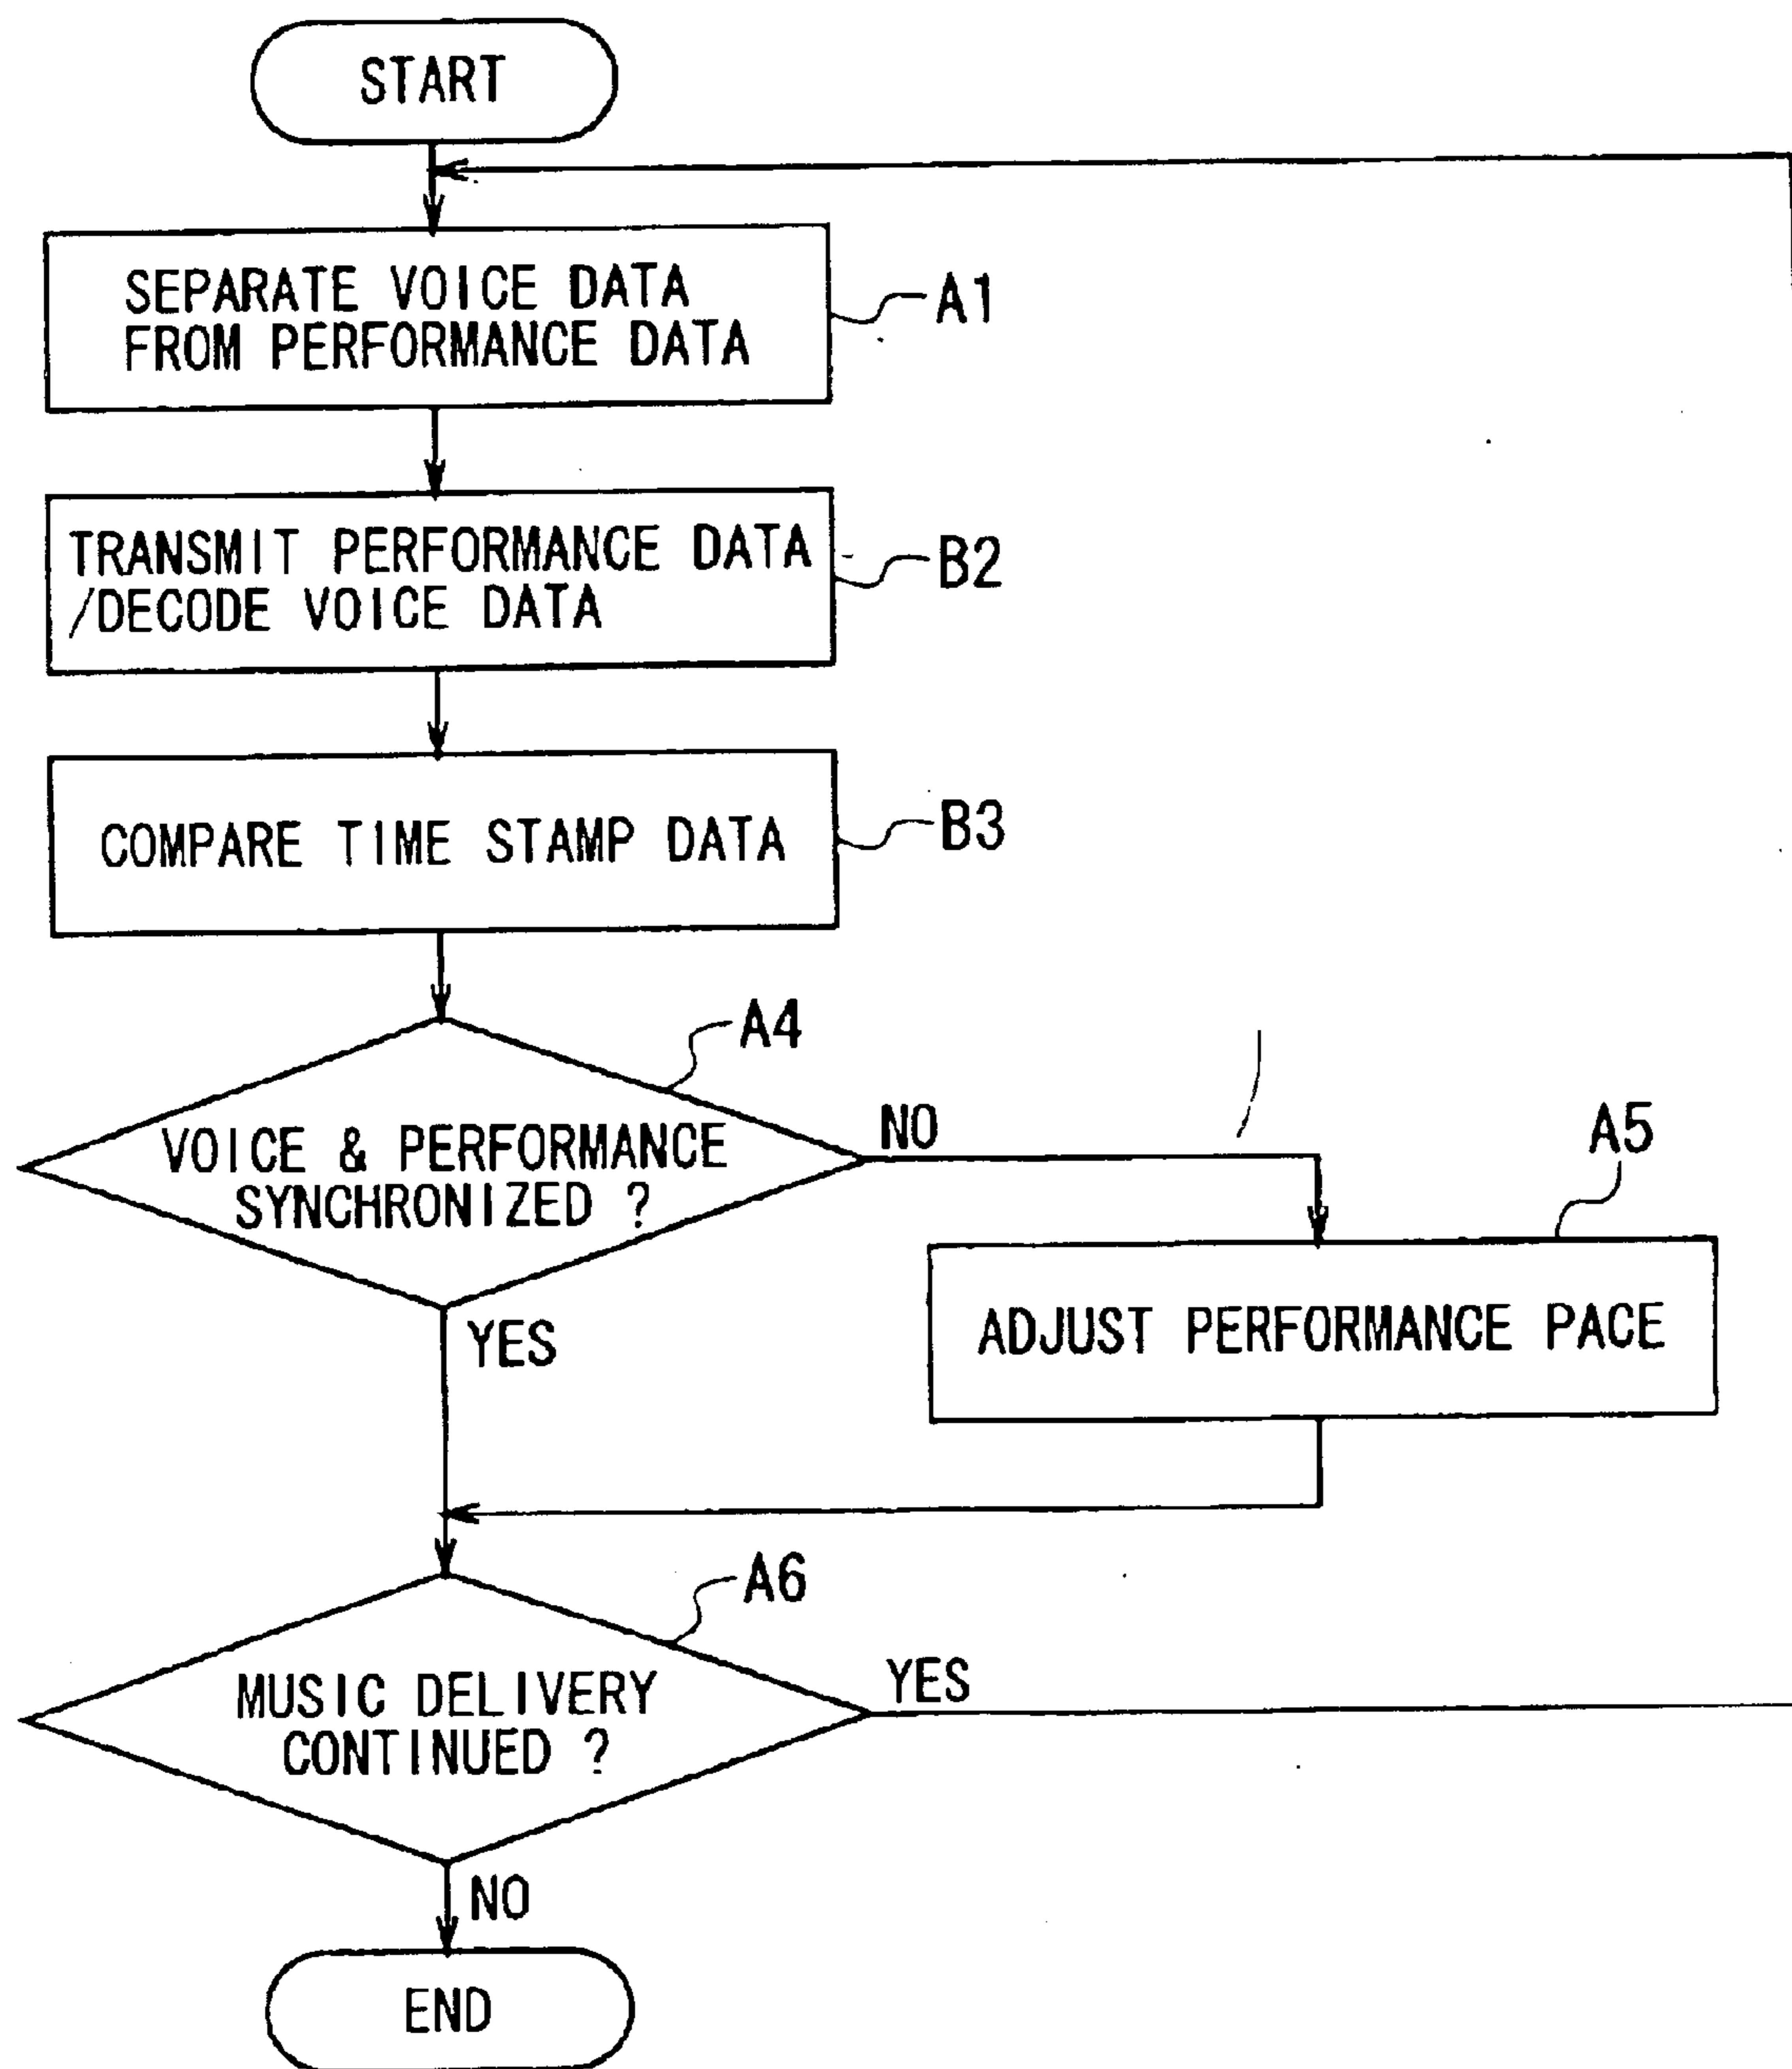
START

SEPARATE VOICE DATA FROM PERFORMANCE DATA

A1

TRANSMIT PERFORMANCE DATA /DECODE VOICE DATA

B2

COMPARE TIME STAMP DATA

B3

A4

VOICE & PERFORMANCE SYNCHRONIZED ?

NO

A5

ADJUST PERFORMANCE PACE

YES

A6

MUSIC DELIVERY CONTINUED ?

YES

NO

END